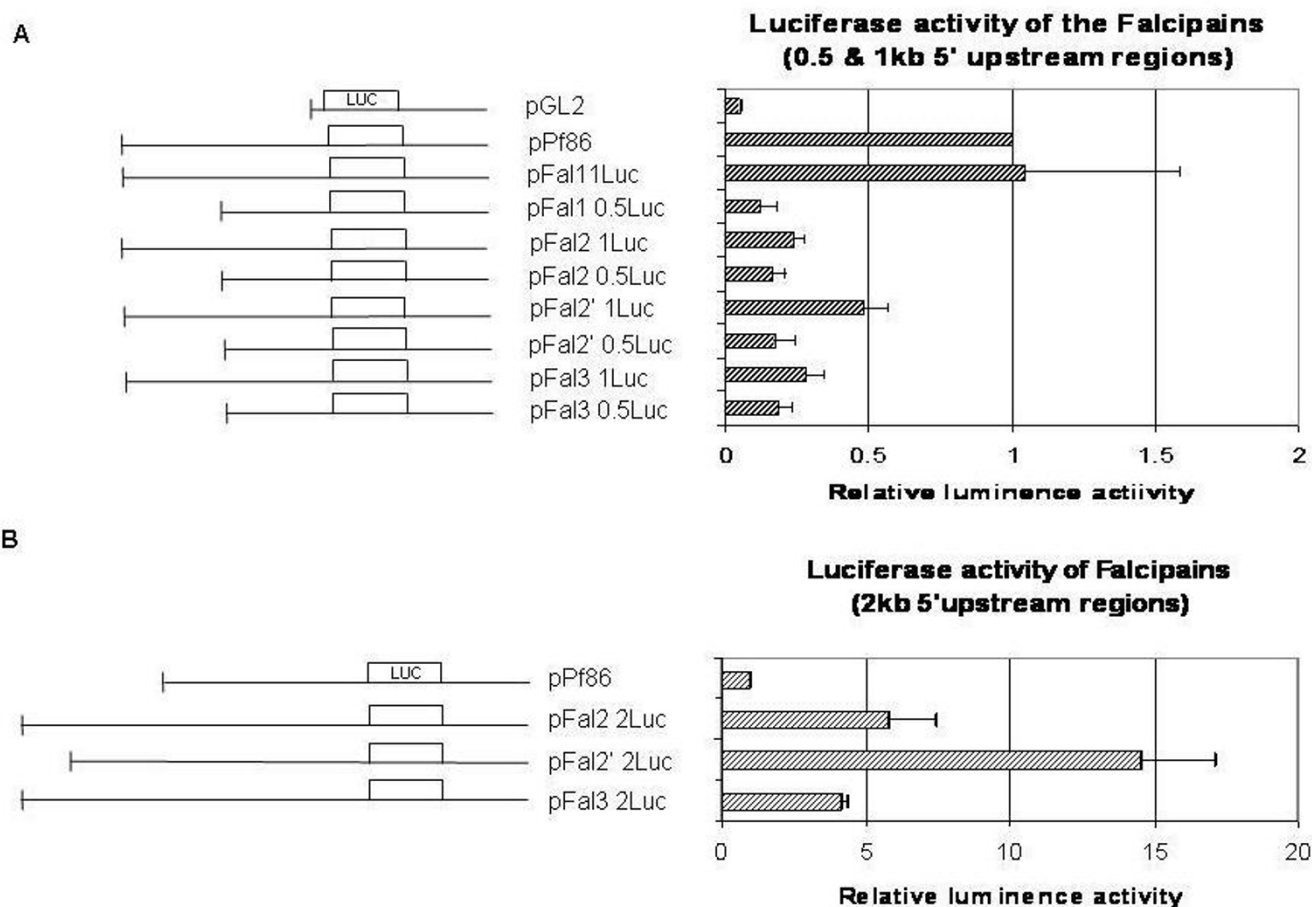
A

LUC

pGL2
pPf86
pFal11Luc
pFal1 0.5Luc
pFal2 1Luc
pFal2 0.5Luc
pFal2' 1Luc
pFal2' 0.5Luc
pFal3 1Luc
pFal3 0.5Luc

Luciferase activity of the Falcipains (0.5 & 1kb 5' upstream regions)

0
0.5
1
1.5
2

Relative luminence actiivity

B

LUC

pPf86
pFal2 2Luc
pFal2' 2Luc
pFal3 2Luc

Luciferase activity of Falcipains (2kb 5'upstream regions)

0
5
10
15
20

Relative luminence activity